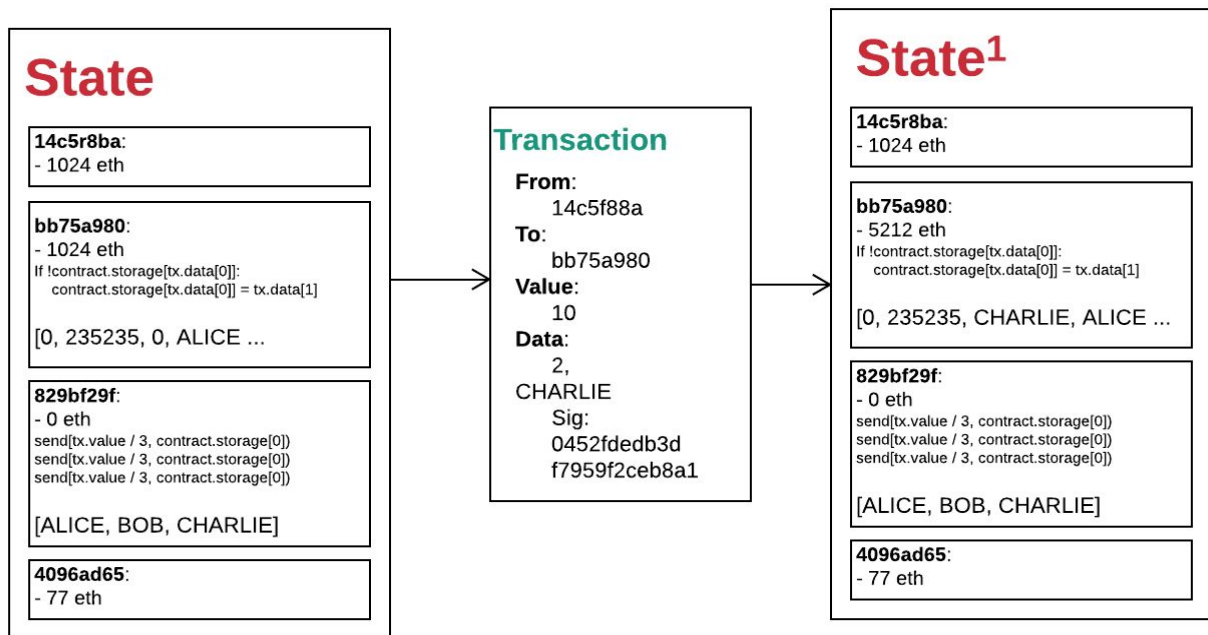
State

14c5r8ba:
- 1024 eth

bb75a980:
- 1024 eth
If !contract.storage[tx.data[0]]:
contract.storage[tx.data[0]] = tx.data[1]

[0, 235235, 0, ALICE ...

829bf29f:
- 0 eth
send[tx.value / 3, contract.storage[0])
send[tx.value / 3, contract.storage[0])
send[tx.value / 3, contract.storage[0])

[ALICE, BOB, CHARLIE]

4096ad65:
- 77 eth

Transaction
From:
14c5f88a
To:
bb75a980
Value:
10
Data:
2,
CHARLIE
Sig:
0452fdedb3d
f7959f2ceb8a1

State$^1$

14c5r8ba:
- 1024 eth

bb75a980:
- 5212 eth
If !contract.storage[tx.data[0]]:
contract.storage[tx.data[0]] = tx.data[1]

[0, 235235, CHARLIE, ALICE ...

829bf29f:
- 0 eth
send[tx.value / 3, contract.storage[0])
send[tx.value / 3, contract.storage[0])
send[tx.value / 3, contract.storage[0])

[ALICE, BOB, CHARLIE]

4096ad65:
- 77 eth